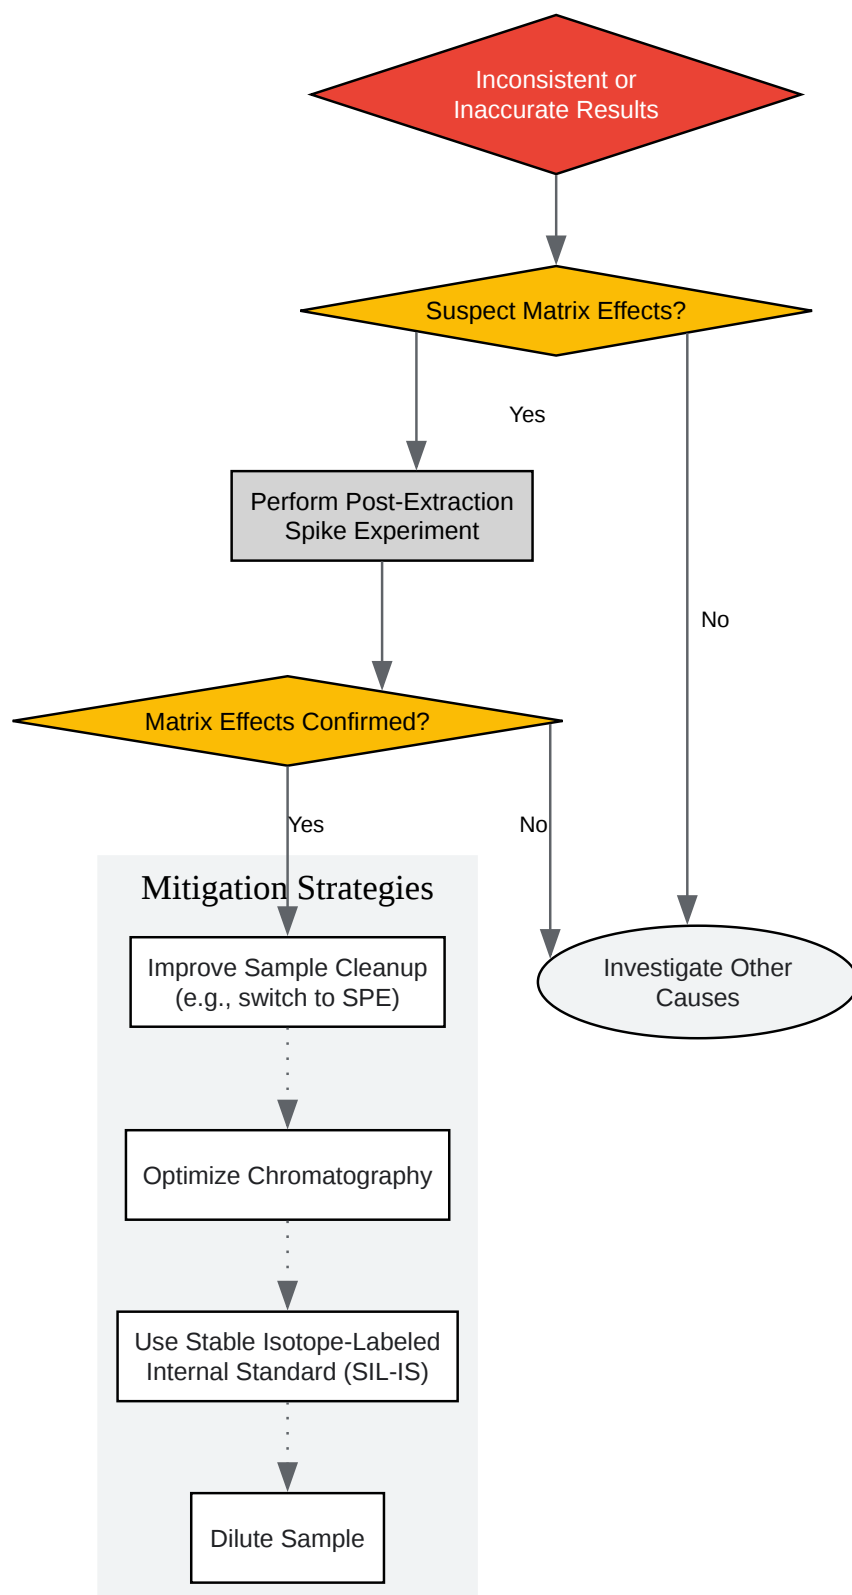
Inconsistent or Inaccurate Results

Suspect Matrix Effects?

Yes

No

Perform Post-Extraction Spike Experiment

Matrix Effects Confirmed?

Yes

No

Mitigation Strategies

Improve Sample Cleanup (e.g., switch to SPE)

Investigate Other Causes

Optimize Chromatography

Use Stable Isotope-Labeled Internal Standard (SIL-IS)

Dilute Sample